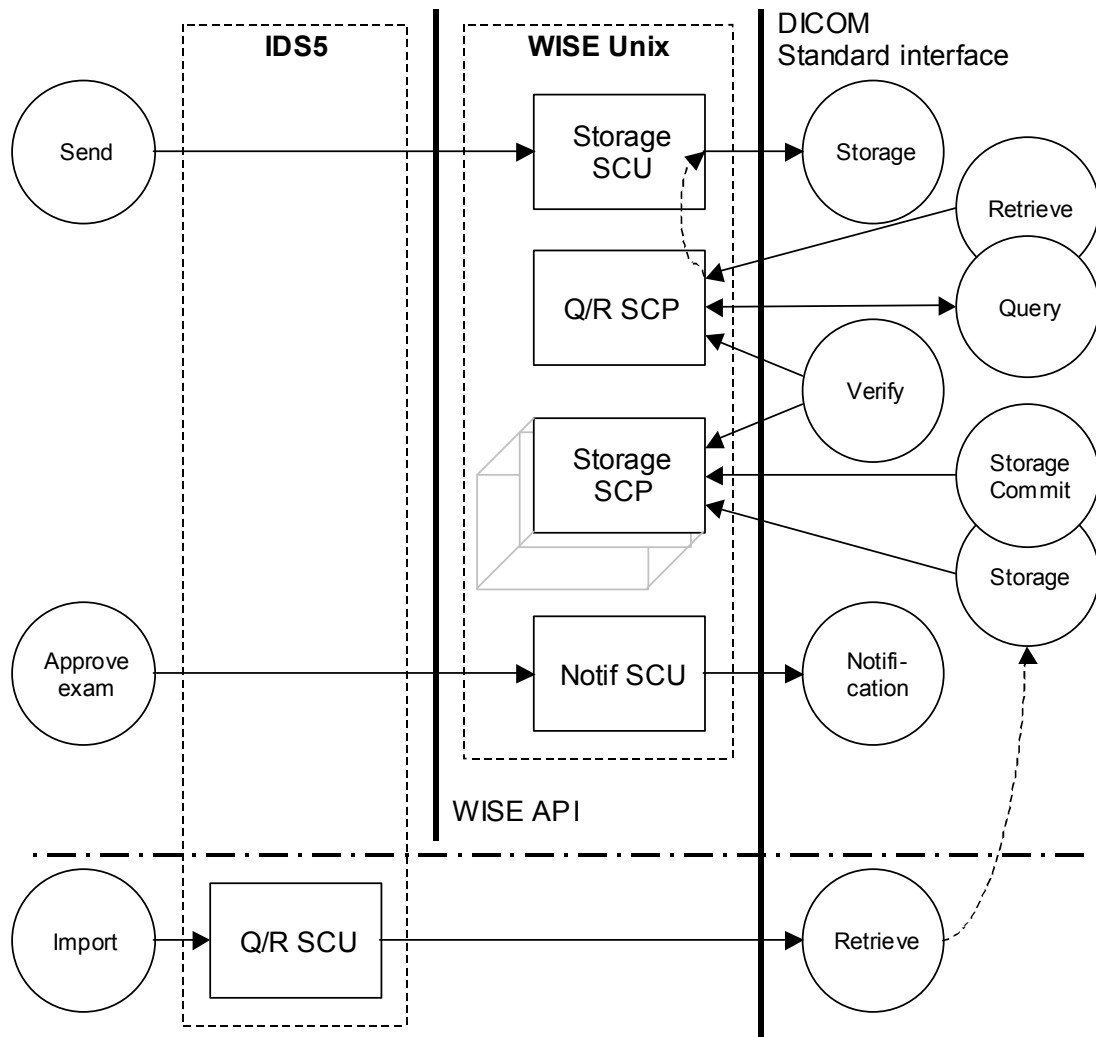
IDS5

WISE Unix

DICOM
Standard interface

Send

Storage SCU

Storage

Retrieve

Q/R SCP

Query

Verify

Storage SCP

Storage Commit

Storage

Approve exam

Notif SCU

Notification

WISE API

Import

Q/R SCU

Retrieve